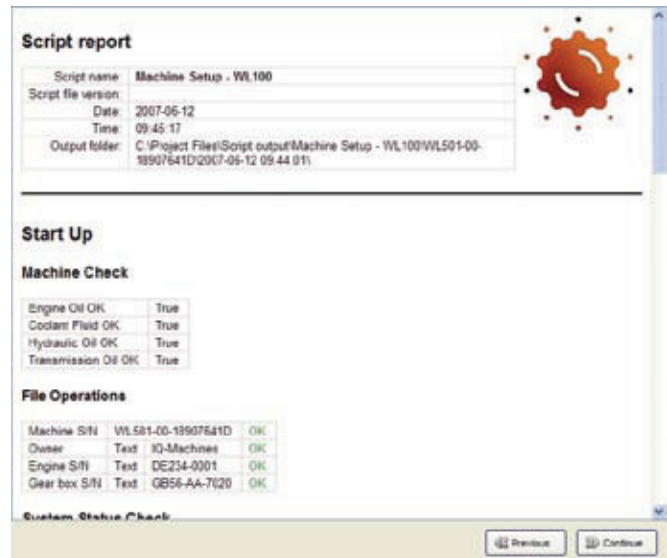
Script report

| Script name | Machine Setup - WL100 |
|---|---|
| Script file version | |
| Date | 2007-06-12 |
| Time | 09:45:17 |
| Output folder | C:\Project Files\Script output\Machine Setup - WL100\WL501-00-18907641D\2007-06-12 09.44.01\ |

Start Up

Machine Check

| Engine Oil OK | True |
|---|---|
| Coolant Fluid OK | True |
| Hydraulic Oil OK | True |
| Transmission Oil OK | True |

File Operations

| Machine S/N | WL501-00-18907641D | | OK |
|---|---|---|---|
| Owner | Text | IQ-Machines | OK |
| Engine S/N | Text | DE234-0001 | OK |
| Gear box S/N | Text | GB56-AA-7020 | OK |

System Status Check

Previous Continue